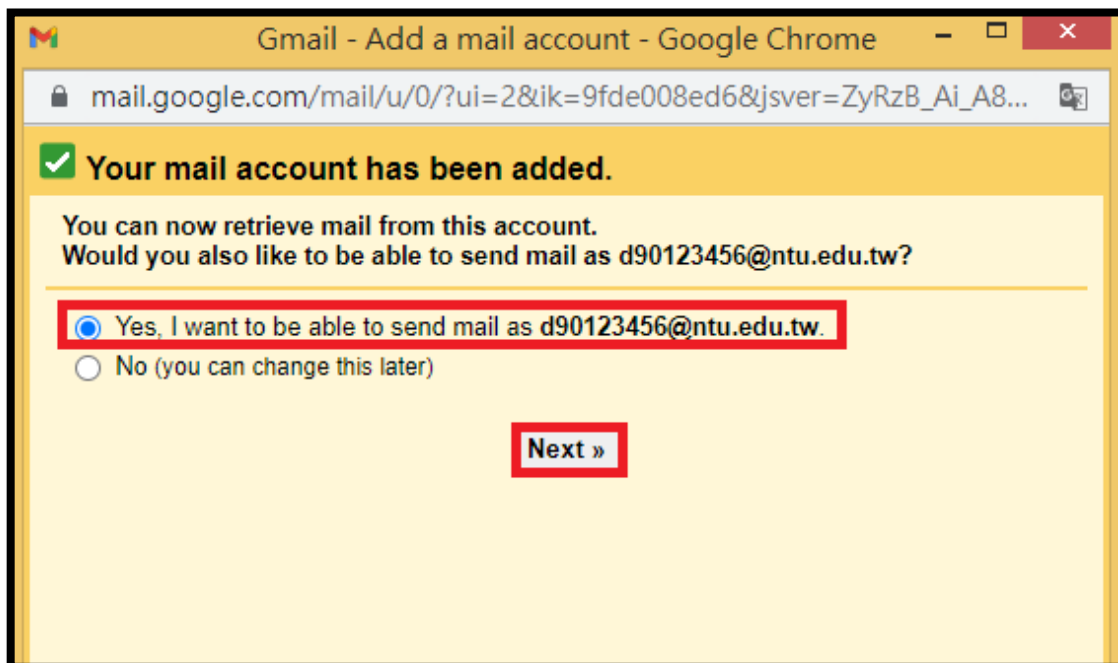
Gmail - Add a mail account - Google Chrome

mail.google.com/mail/u/0/?ui=2&ik=9fde008ed6&jsver=ZyRzB_Ai_A8...

Your mail account has been added.

You can now retrieve mail from this account.
Would you also like to be able to send mail as d90123456@ntu.edu.tw?

Yes, I want to be able to send mail as d90123456@ntu.edu.tw.

No (you can change this later)

Next »